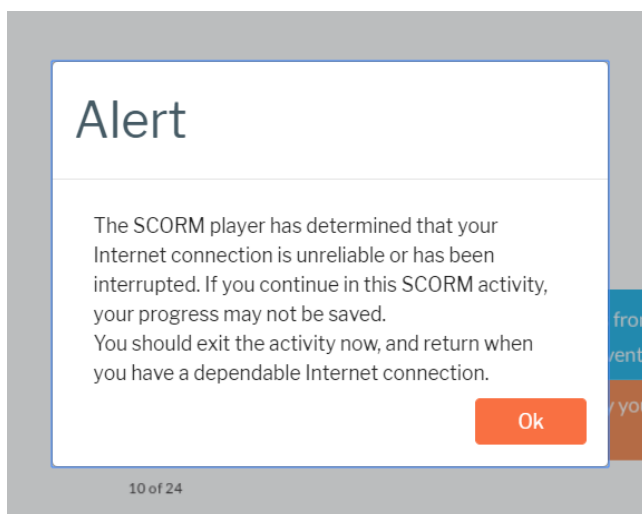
Alert

The SCORM player has determined that your Internet connection is unreliable or has been interrupted. If you continue in this SCORM activity, your progress may not be saved.
You should exit the activity now, and return when you have a dependable Internet connection.

Ok

fron
vent
yo

10 of 24